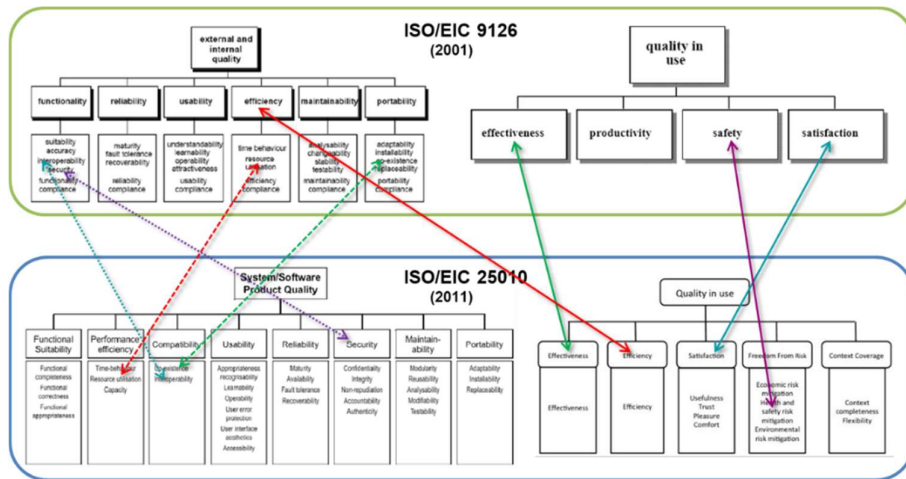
ISO/EIC 9126
(2001)

external and internal quality

functionality
reliability
usability
efficiency
maintainability
portability

suitability
accuracy
interoperability
security
functionality compliance

maturity
fault tolerance
recoverability
reliability compliance

understandability
learnability
operability
attractiveness
usability compliance

time behaviour
resource utilisation
efficiency compliance

analysability
changeability
stability
testability
maintainability compliance

adaptability
installability
co-existence
replaceability
portability compliance

quality in use

effectiveness
productivity
safety
satisfaction

ISO/EIC 25010
(2011)

System/Software Product Quality

Functional Suitability
Performance efficiency
Compatibility
Usability
Reliability
Security
Maintainability
Portability

Functional completeness
Functional correctness
Functional appropriateness

Time-behaviour
Resource utilisation
Capacity

Co-existence
Interoperability

Appropriateness recognisability
Learnability
Operability
User error protection
User interface aesthetics
Accessibility

Maturity
Availability
Fault tolerance
Recoverability

Confidentiality
Integrity
Non-repudiation
Accountability
Authenticity

Modularity
Reusability
Analysability
Modifiability
Testability

Adaptability
Installability
Replaceability

Quality in use

Effectiveness
Efficiency
Satisfaction
Freedom From Risk
Context Coverage

Effectiveness

Efficiency

Usefulness
Trust
Pleasure
Comfort

Economic risk mitigation
Health and safety risk mitigation
Environmental risk mitigation

Context completeness
Flexibility